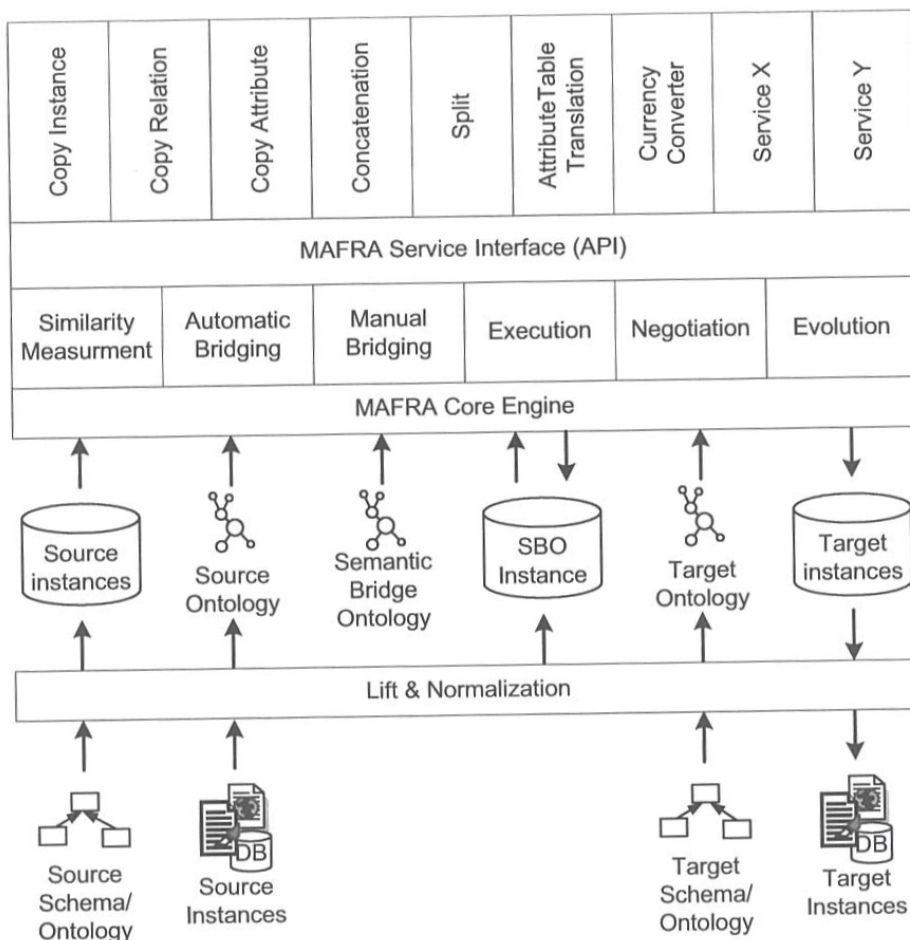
Copy Instance
Copy Relation
Copy Attribute
Concatenation
Split
AttributeTable Translation
Currency Converter
Service X
Service Y

MAFRA Service Interface (API)

Similarity Measurment
Automatic Bridging
Manual Bridging
Execution
Negotiation
Evolution

MAFRA Core Engine

Source instances
Source Ontology
Semantic Bridge Ontology
SBO Instance
Target Ontology
Target instances

Lift & Normalization

Source Schema/ Ontology
DB
Source Instances
Target Schema/ Ontology
DB
Target Instances